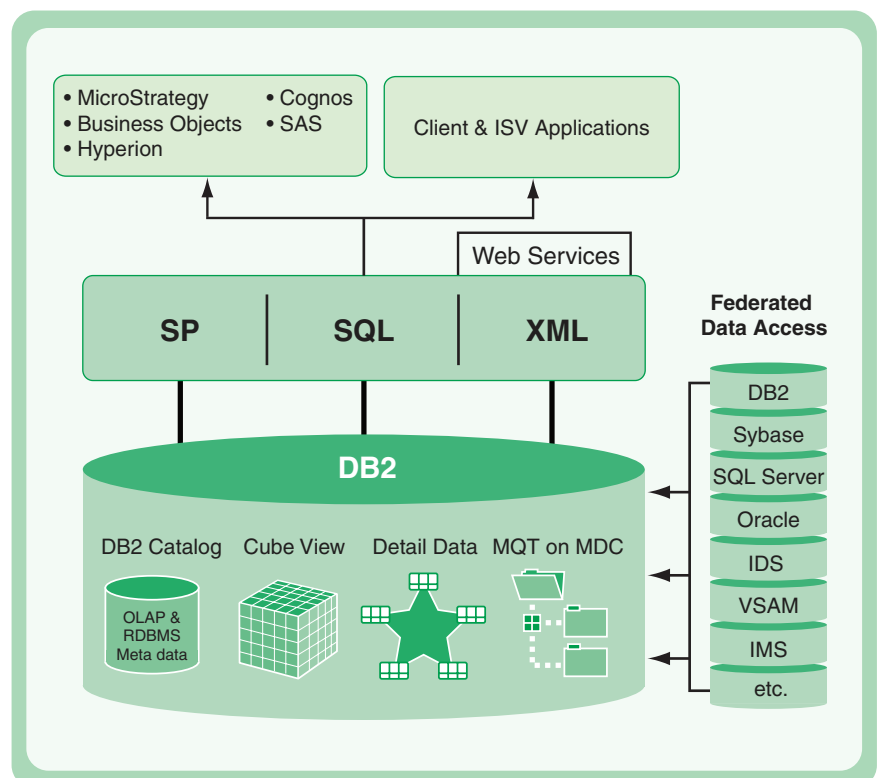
• MicroStrategy
• Business Objects
• Hyperion
• Cognos
• SAS

Client & ISV Applications

Web Services

SP
SQL
XML

Federated Data Access

DB2
Sybase
SQL Server
Oracle
IDS
VSAM
IMS
etc.

DB2

DB2 Catalog
Cube View
Detail Data
MQT on MDC

OLAP & RDBMS Meta data